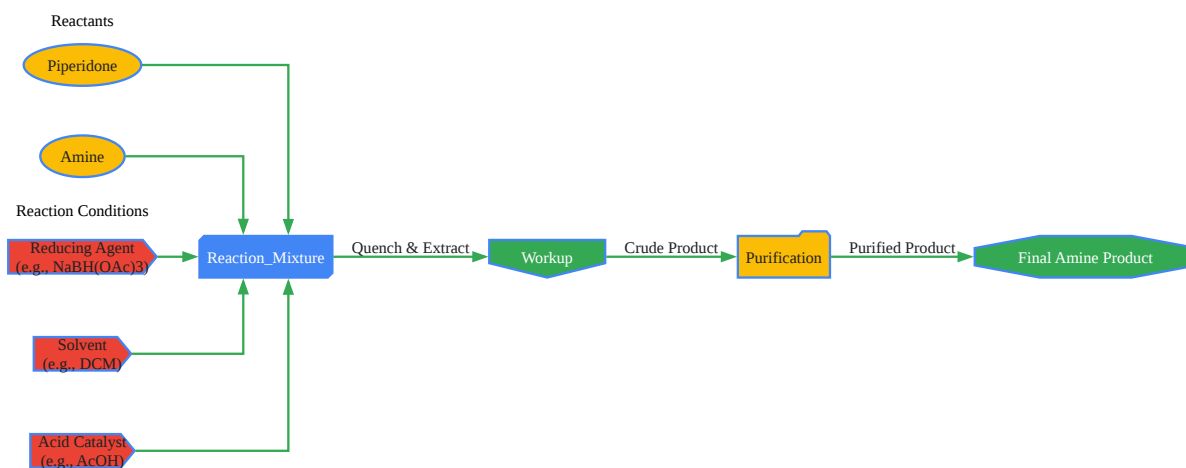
Reactants

Piperidone

Amine

Reaction Conditions

Reducing Agent (e.g., NaBH(OAc)3)

Solvent (e.g., DCM)

Acid Catalyst (e.g., AcOH)

Reaction_Mixture

Quench & Extract

Workup

Crude Product

Purification

Purified Product

Final Amine Product